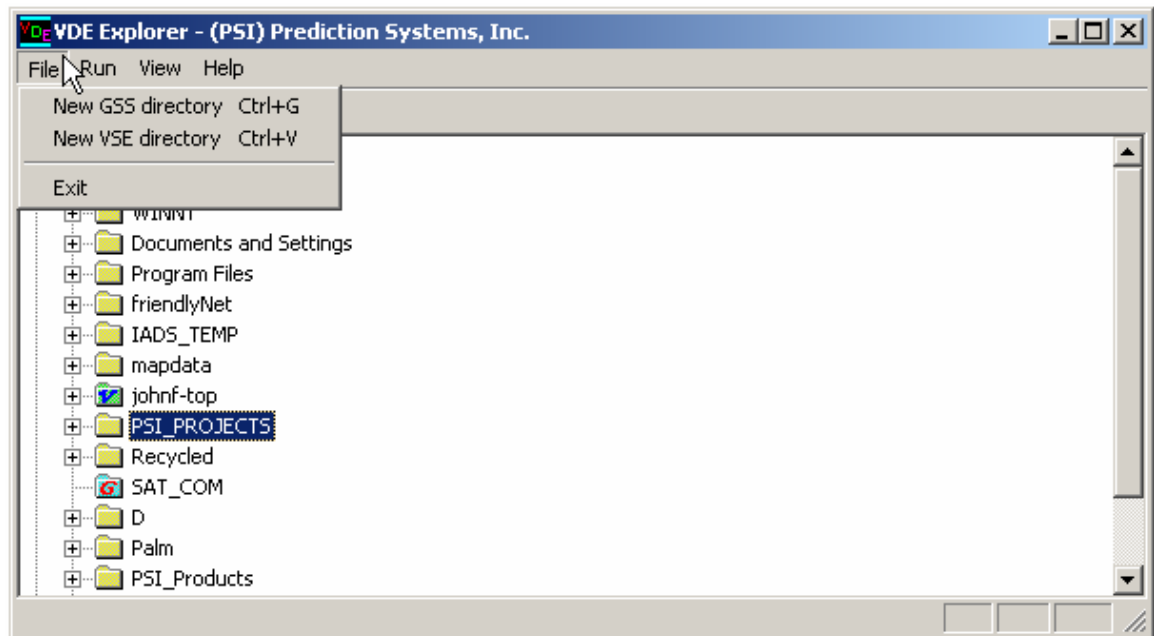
VDE VDE Explorer - (PSI) Prediction Systems, Inc.

File Run View Help

New GSS directory Ctrl+G
New VSE directory Ctrl+V
Exit

WINNT
Documents and Settings
Program Files
friendlyNet
IADS_TEMP
mapdata
johnf-top
PSI_PROJECTS
Recycled
SAT_COM
D
Palm
PSI_Products